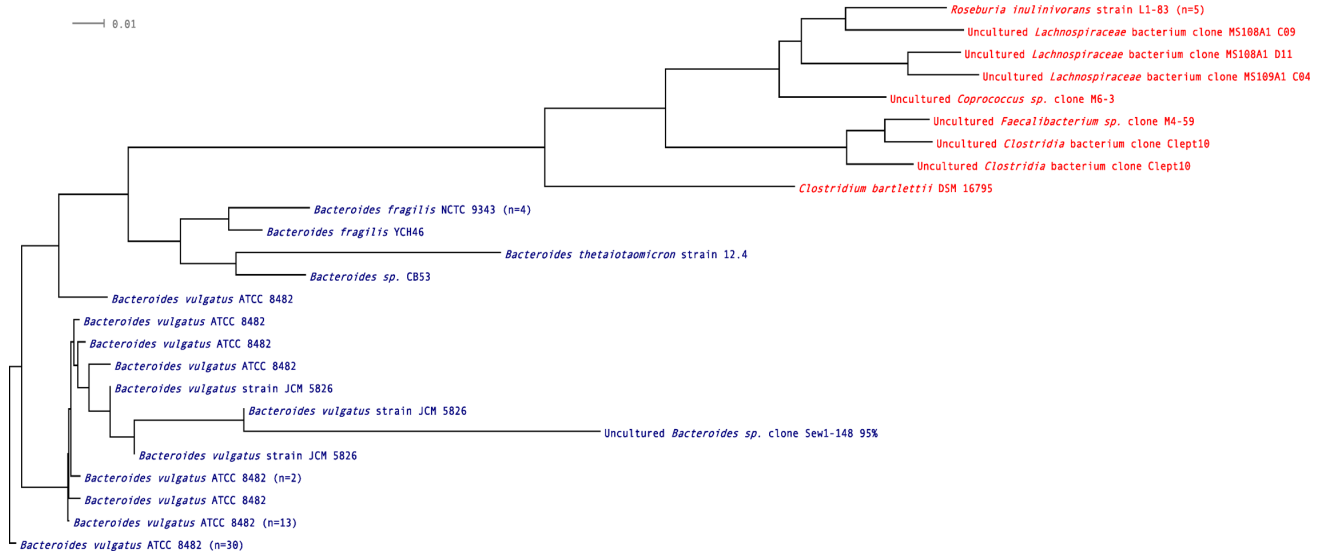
0.01

Roseburia inulinivorans strain L1-83 (n=5)
Uncultured Lachnospiraceae bacterium clone MS108A1 C09
Uncultured Lachnospiraceae bacterium clone MS108A1 D11
Uncultured Lachnospiraceae bacterium clone MS109A1 C04
Uncultured Coprococcus sp. clone M6-3
Uncultured Faecalibacterium sp. clone M4-59
Uncultured Clostridia bacterium clone Clept10
Uncultured Clostridia bacterium clone Clept10
Clostridium bartlettii DSM 16795
Bacteroides fragilis NCTC 9343 (n=4)
Bacteroides fragilis YCH46
Bacteroides thetaiotaomicron strain 12.4
Bacteroides sp. CB53
Bacteroides vulgatus ATCC 8482
Bacteroides vulgatus ATCC 8482
Bacteroides vulgatus ATCC 8482
Bacteroides vulgatus ATCC 8482
Bacteroides vulgatus strain JCM 5826
Bacteroides vulgatus strain JCM 5826
Uncultured Bacteroides sp. clone Sew1-148 95%
Bacteroides vulgatus strain JCM 5826
Bacteroides vulgatus ATCC 8482 (n=2)
Bacteroides vulgatus ATCC 8482
Bacteroides vulgatus ATCC 8482 (n=13)
Bacteroides vulgatus ATCC 8482 (n=30)